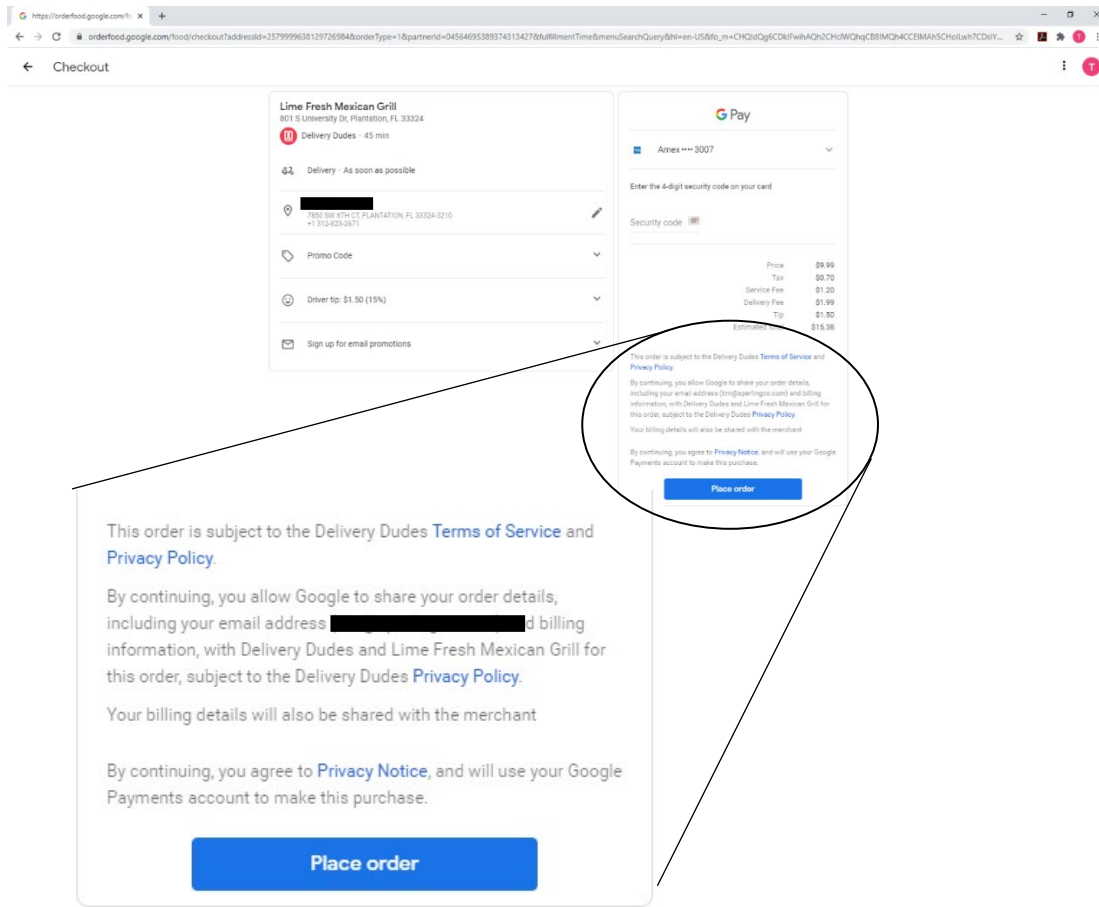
https://orderfood.google.com/fo ×
orderfood.google.com/food/checkout?addressId=2579999638129726984&orderType=1&partnerId=04564695389374313427&fulfillmentTime&menuSearchQuery&hl=en-US&fo_m=CHQIdQg6CDkIFwihAQh2CHcIWQhqCB8IMQh4CCEIMAh5CHoILwh7CDsIY...

Checkout

Lime Fresh Mexican Grill
801 S University Dr, Plantation, FL 33324

Delivery Dudes · 45 min

Delivery · As soon as possible

7850 SW 6TH CT, PLANTATION, FL 33324-3210
+1 312-823-2671

Promo Code

Driver tip: $1.50 (15%)

Sign up for email promotions

G Pay

Amex •••• 3007

Enter the 4-digit security code on your card

Security code

| | |
|---|---|
| Price | $9.99 |
| Tax | $0.70 |
| Service Fee | $1.20 |
| Delivery Fee | $1.99 |
| Tip | $1.50 |
| Estimated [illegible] | $15.38 |

This order is subject to the Delivery Dudes Terms of Service and Privacy Policy.

By continuing, you allow Google to share your order details, including your email address (tim@sperlingco.com) and billing information, with Delivery Dudes and Lime Fresh Mexican Grill for this order, subject to the Delivery Dudes Privacy Policy.

Your billing details will also be shared with the merchant

By continuing, you agree to Privacy Notice, and will use your Google Payments account to make this purchase.

Place order

This order is subject to the Delivery Dudes Terms of Service and Privacy Policy.

By continuing, you allow Google to share your order details, including your email address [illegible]d billing information, with Delivery Dudes and Lime Fresh Mexican Grill for this order, subject to the Delivery Dudes Privacy Policy.

Your billing details will also be shared with the merchant

By continuing, you agree to Privacy Notice, and will use your Google Payments account to make this purchase.

Place order